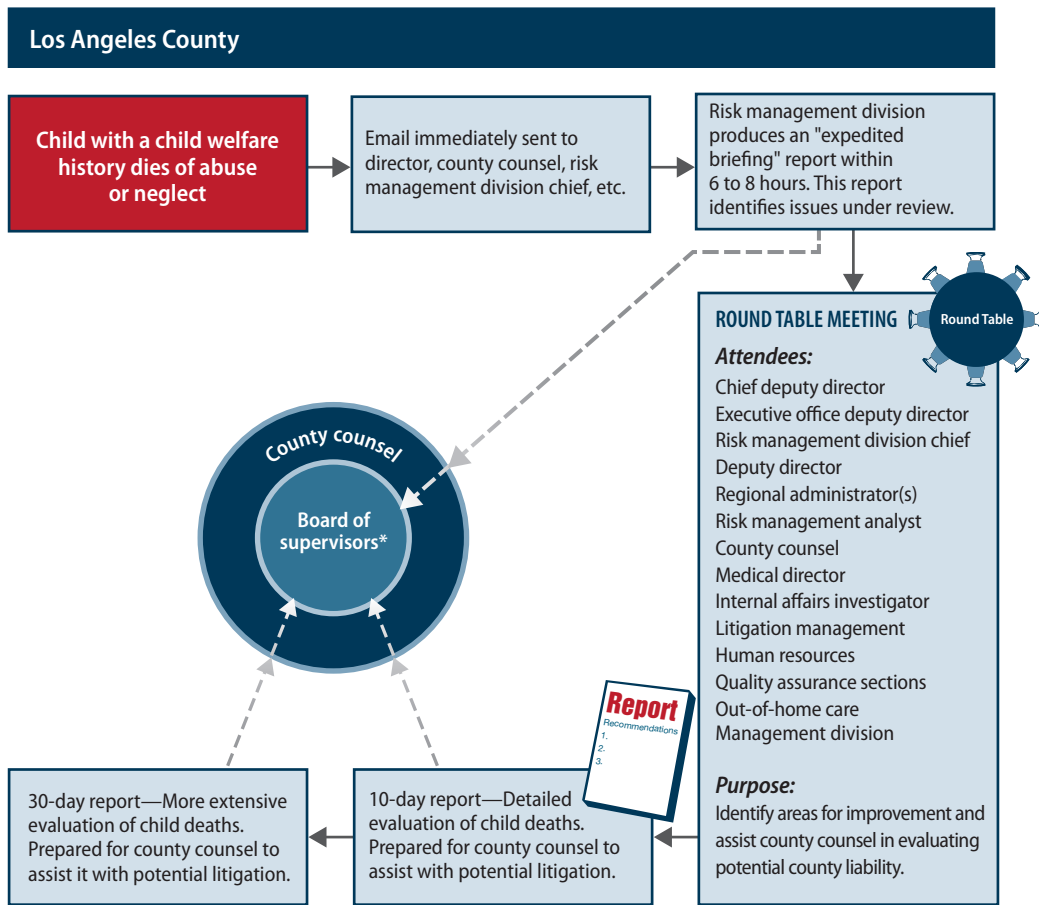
Los Angeles County

Child with a child welfare history dies of abuse or neglect

Email immediately sent to director, county counsel, risk management division chief, etc.

Risk management division produces an "expedited briefing" report within 6 to 8 hours. This report identifies issues under review.

ROUND TABLE MEETING

Round Table

Attendees:
Chief deputy director
Executive office deputy director
Risk management division chief
Deputy director
Regional administrator(s)
Risk management analyst
County counsel
Medical director
Internal affairs investigator
Litigation management
Human resources
Quality assurance sections
Out-of-home care
Management division

Purpose:
Identify areas for improvement and assist county counsel in evaluating potential county liability.

County counsel

Board of supervisors*

Report
Recommendations
1.
2.
3.

10-day report—Detailed evaluation of child deaths. Prepared for county counsel to assist with potential litigation.

30-day report—More extensive evaluation of child deaths. Prepared for county counsel to assist it with potential litigation.